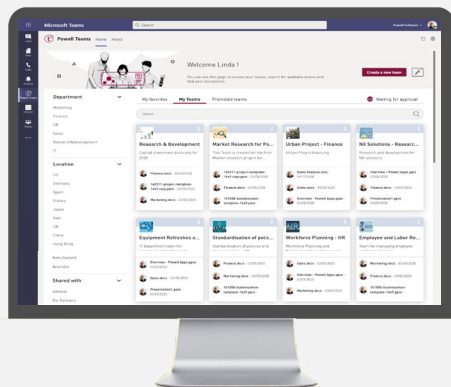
Microsoft Teams
Search
Powell Software

Powell Teams Home About

Welcome Linda !
You can use this page to access your teams, search for available teams and find your documents.
Create a new team

Department
Marketing
Finance
HR
Sales
Research&Development
IT

Location
US
Germany
Spain
France
Japan
Italy
UK
China
Hong Kong
New Zealand
Australia

Shared with
Internal
For Partners

My favorites My Teams Promoted teams
Waiting for approval
Search

Research & Development
Capital investment decisions for 2020
Finance docs - 10/09/2020
140311-project-template-1bdf copy.pptx - 10/09/2020
Marketing docs - 10/09/2020

Market Research for Po...
This Team is created for the first Market research project for...
140311-project-template-1bdf copy.pptx - 10/09/2020
Finance docs - 10/09/2020
141008-businessvision-template-1bdf.pptx - 10/09/2020

Urban Project - Finance
Urban Project financing
Sales Analysis.xlsx - 10/09/2020
Sales docs - 10/09/2020
Overview - Powell Apps.pptx - 10/09/2020

NX Solutions - Research...
Research and development for NX solutions
Overview - Powell Apps.pptx - 10/09/2020
Finance docs - 10/09/2020
Presentation1.pptx - 10/09/2020

Equipment Refreshes a...
IT department team for
Overview - Powell Apps.pptx - 10/09/2020
Sales docs - 10/09/2020
Presentation1.pptx - 10/09/2020

Standardization of poic...
Standardization of policies and
Finance docs - 10/09/2020
Marketing docs - 10/09/2020
141008-businessvision-template-1bdf.pptx - 10/09/2020

Workforce Planning - HR
Workforce Planning and
Sales docs - 10/09/2020
Finance docs - 10/09/2020
Marketing docs - 10/09/2020

Employee and Labor Re...
Team for managing employee
Marketing docs - 10/09/2020
Finance docs - 10/09/2020
141008-businessvision-template-1bdf.pptx - 10/09/2020